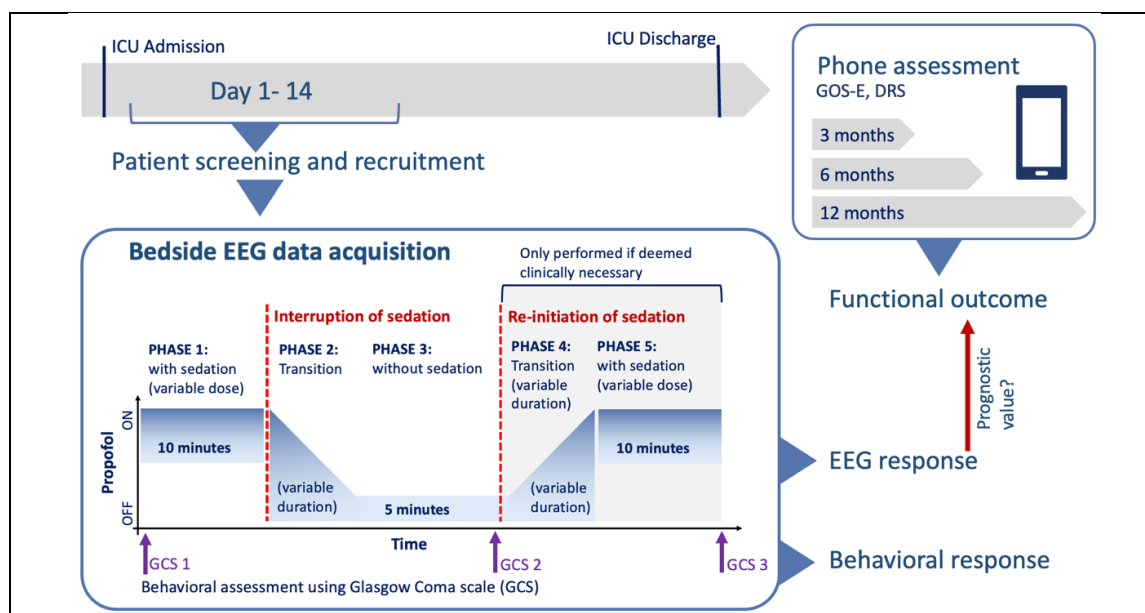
ICU Admission

ICU Discharge

Day 1- 14

Patient screening and recruitment

Phone assessment
GOS-E, DRS

3 months

6 months

12 months

Bedside EEG data acquisition

Only performed if deemed clinically necessary

Interruption of sedation

Re-initiation of sedation

Functional outcome

PHASE 1:
with sedation (variable dose)

PHASE 2:
Transition

PHASE 3:
without sedation

PHASE 4:
Transition (variable duration)

PHASE 5:
with sedation (variable dose)

Prognostic value?

ON

Propofol

OFF

10 minutes

(variable duration)

5 minutes

(variable duration)

10 minutes

EEG response

Time

GCS 1

GCS 2

GCS 3

Behavioral response

Behavioral assessment using Glasgow Coma scale (GCS)